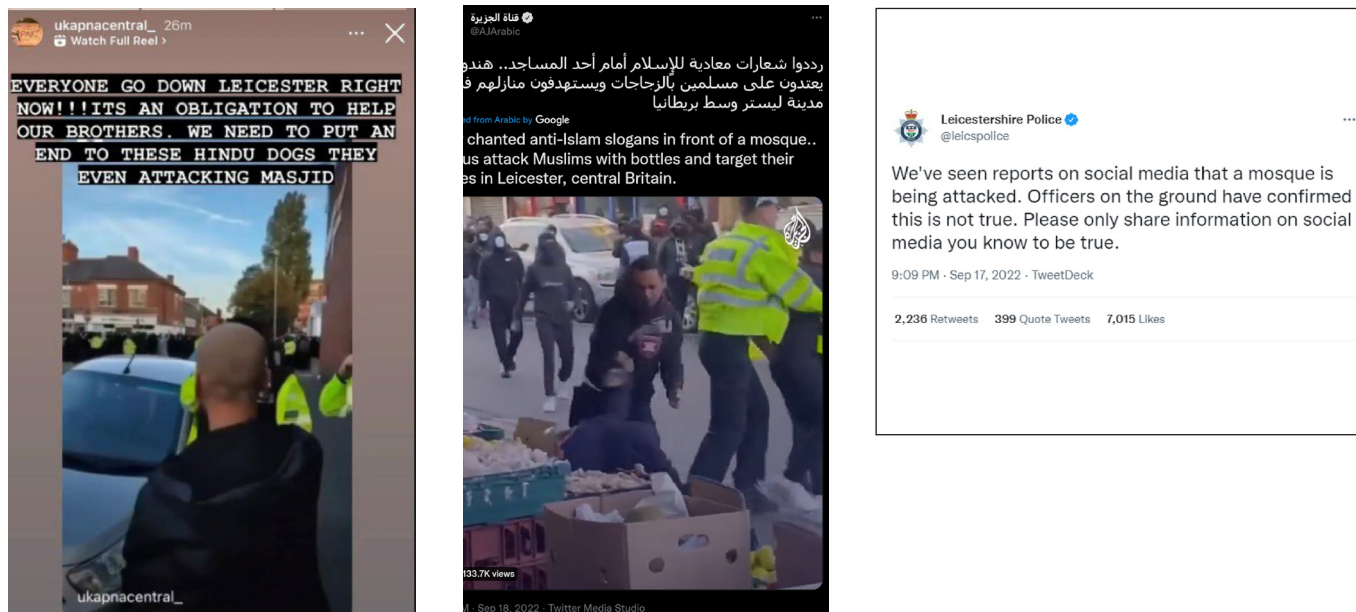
ukapnacentral_ 26m
Watch Full Reel >

EVERYONE GO DOWN LEICESTER RIGHT NOW!!!ITS AN OBLIGATION TO HELP OUR BROTHERS. WE NEED TO PUT AN END TO THESE HINDU DOGS THEY EVEN ATTACKING MASJID

ukapnacentral_

قناة الجزيرة
@AJArabic

رددوا شعارات معادية للإسلام أمام أحد المساجد.. هندو
يعتدون على مسلمين بالزجاجات ويستهدفون منازلهم ف
مدينة ليستر وسط بريطانيا

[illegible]d from Arabic by Google
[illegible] chanted anti-Islam slogans in front of a mosque.. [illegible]us attack Muslims with bottles and target their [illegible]es in Leicester, central Britain.

133.7K views

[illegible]M · Sep 18, 2022 · Twitter Media Studio

Leicestershire Police
@leicspolice

We've seen reports on social media that a mosque is being attacked. Officers on the ground have confirmed this is not true. Please only share information on social media you know to be true.

9:09 PM · Sep 17, 2022 · TweetDeck

2,236 Retweets 399 Quote Tweets 7,015 Likes